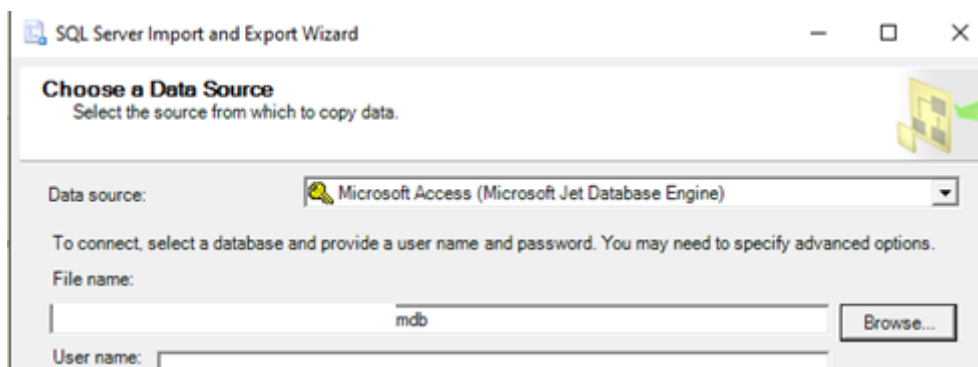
SQL Server Import and Export Wizard

Choose a Data Source
Select the source from which to copy data.

Data source: Microsoft Access (Microsoft Jet Database Engine)

To connect, select a database and provide a user name and password. You may need to specify advanced options.

File name:

mdb

Browse...

User name: